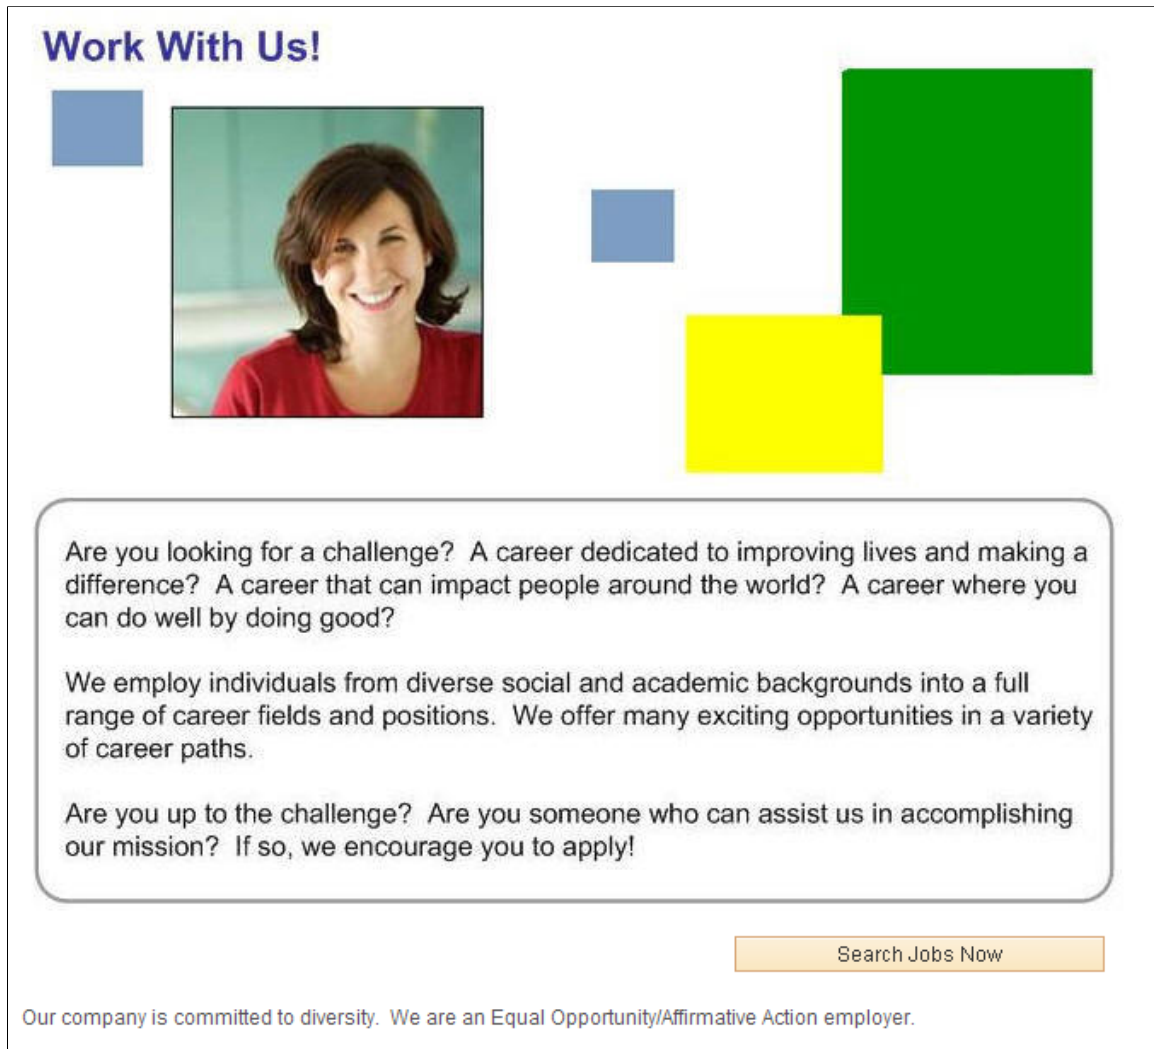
Work With Us!

Are you looking for a challenge? A career dedicated to improving lives and making a difference? A career that can impact people around the world? A career where you can do well by doing good?

We employ individuals from diverse social and academic backgrounds into a full range of career fields and positions. We offer many exciting opportunities in a variety of career paths.

Are you up to the challenge? Are you someone who can assist us in accomplishing our mission? If so, we encourage you to apply!

Search Jobs Now

Our company is committed to diversity. We are an Equal Opportunity/Affirmative Action employer.